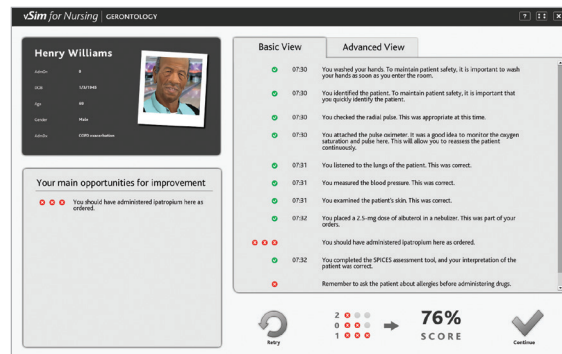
vSim for Nursing | GERONTOLOGY

? ⛶ ✕

Henry Williams

| Adm Dr | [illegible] |
|---|---|
| DOB | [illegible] |
| Age | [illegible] |
| Gender | Male |
| Adm Dx | COPD exacerbation |

Your main opportunities for improvement

You should have administered ipatropium here as ordered.

Basic View

Advanced View

07:30 You washed your hands. To maintain patient safety, it is important to wash your hands as soon as you enter the room.

07:30 You identified the patient. To maintain patient safety, it is important that you quickly identify the patient.

07:30 You checked the radial pulse. This was appropriate at this time.

07:30 You attached the pulse oximeter. It was a good idea to monitor the oxygen saturation and pulse here. This will allow you to reassess the patient continuously.

07:31 You listened to the lungs of the patient. This was correct.

07:31 You measured the blood pressure. This was correct.

07:31 You examined the patient's skin. This was correct.

07:32 You placed a 2.5-mg dose of albuterol in a nebulizer. This was part of your orders.

You should have administered ipatropium here as ordered.

07:32 You completed the SPICES assessment tool, and your interpretation of the patient was correct.

Remember to ask the patient about allergies before administering drugs.

Retry

2
0
1

76%
SCORE

Continue